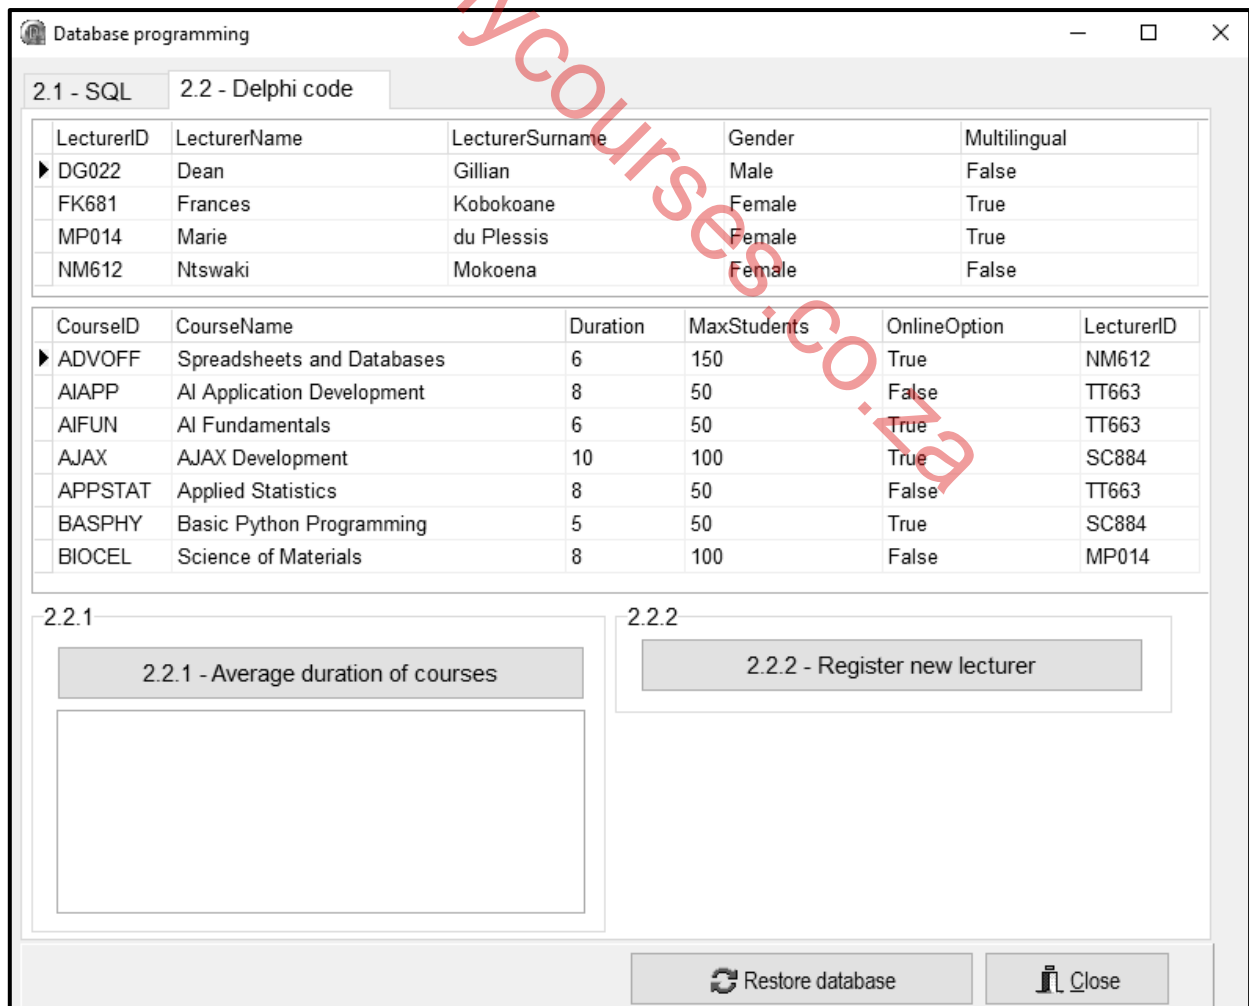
Database programming

2.1 - SQL
2.2 - Delphi code

| LecturerID | LecturerName | LecturerSurname | Gender | Multilingual |
|---|---|---|---|---|
| DG022 | Dean | Gillian | Male | False |
| FK681 | Frances | Kobokoane | Female | True |
| MP014 | Marie | du Plessis | Female | True |
| NM612 | Ntswaki | Mokoena | Female | False |

| CourseID | CourseName | Duration | MaxStudents | OnlineOption | LecturerID |
|---|---|---|---|---|---|
| ADVOFF | Spreadsheets and Databases | 6 | 150 | True | NM612 |
| AIAPP | AI Application Development | 8 | 50 | False | TT663 |
| AIFUN | AI Fundamentals | 6 | 50 | True | TT663 |
| AJAX | AJAX Development | 10 | 100 | True | SC884 |
| APPSTAT | Applied Statistics | 8 | 50 | False | TT663 |
| BASPHY | Basic Python Programming | 5 | 50 | True | SC884 |
| BIOCEL | Science of Materials | 8 | 100 | False | MP014 |

2.2.1
2.2.1 - Average duration of courses

2.2.2
2.2.2 - Register new lecturer

Restore database
Close

yourcourses.co.za